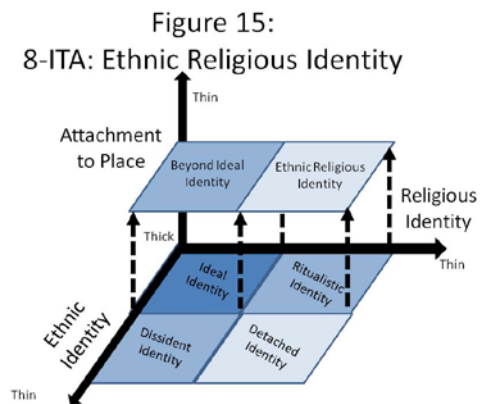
Figure 15:
8-ITA: Ethnic Religious Identity

Thin

Attachment to Place

Beyond Ideal Identity

Ethnic Religious Identity

Religious Identity

Thick

Thin

Ideal Identity

Ritualistic Identity

Ethnic Identity

Dissident Identity

Detached Identity

Thin